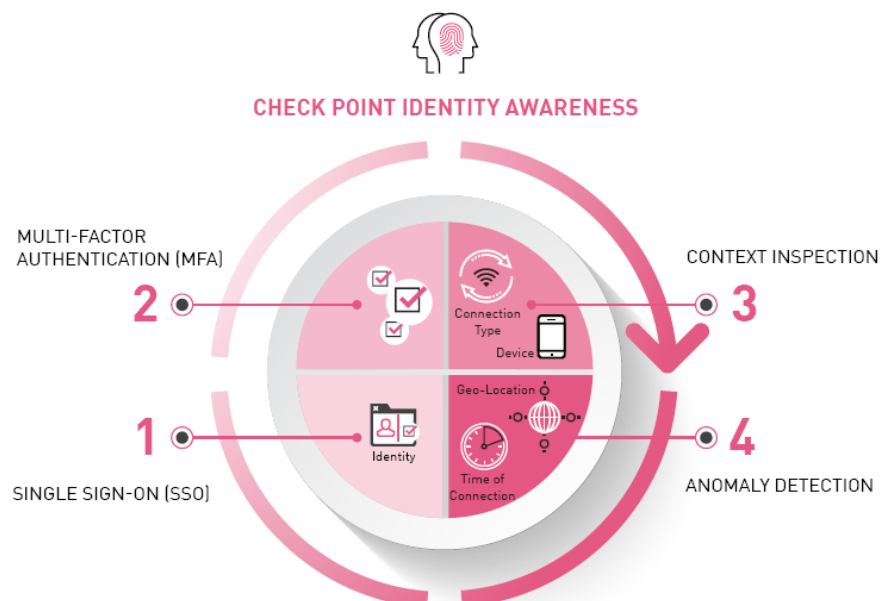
CHECK POINT IDENTITY AWARENESS

MULTI-FACTOR AUTHENTICATION (MFA)

2

CONTEXT INSPECTION

3

Connection Type

Device

Geo-Location

1

Identity

4

Time of Connection

SINGLE SIGN-ON (SSO)

ANOMALY DETECTION